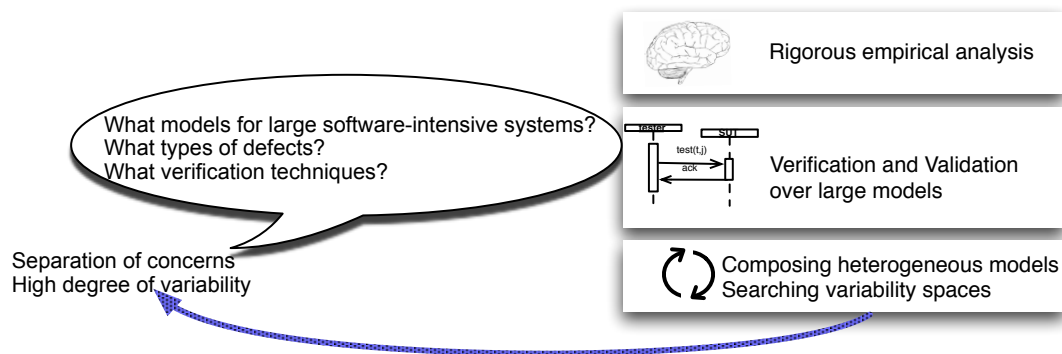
What models for large software-intensive systems?
What types of defects?
What verification techniques?

Separation of concerns
High degree of variability

Rigorous empirical analysis

tester
SUT
test(t,j)
ack

Verification and Validation over large models

Composing heterogeneous models
Searching variability spaces